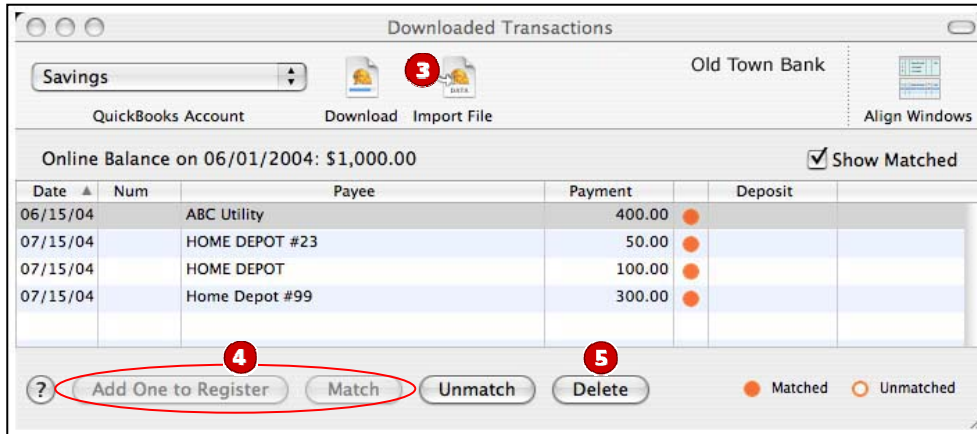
Downloaded Transactions

Savings

QuickBooks Account

Download

3

DATA

Import File

Old Town Bank

Align Windows

Online Balance on 06/01/2004: $1,000.00

Show Matched

| Date | Num | Payee | Payment | | Deposit |
|---|---|---|---|---|---|
| 06/15/04 | | ABC Utility | 400.00 | | |
| 07/15/04 | | HOME DEPOT #23 | 50.00 | | |
| 07/15/04 | | HOME DEPOT | 100.00 | | |
| 07/15/04 | | Home Depot #99 | 300.00 | | |

4

5

?

Add One to Register

Match

Unmatch

Delete

Matched

Unmatched